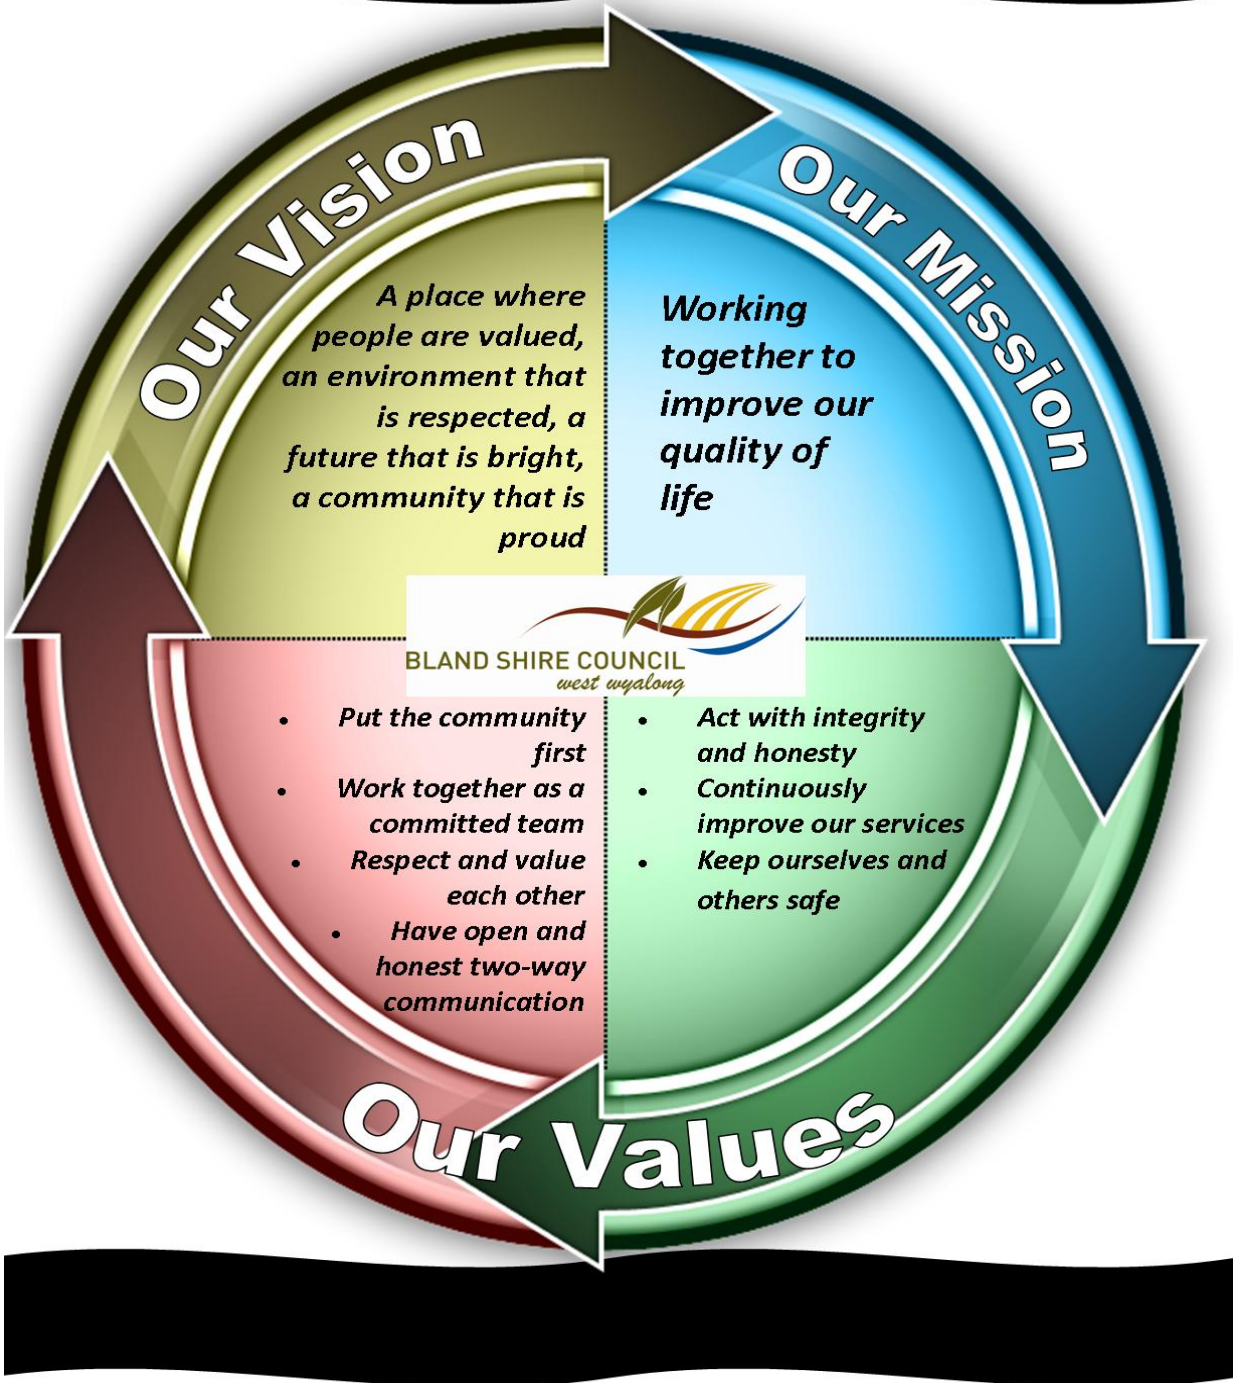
Our Vision

A place where people are valued, an environment that is respected, a future that is bright, a community that is proud

Our Mission

Working together to improve our quality of life

BLAND SHIRE COUNCIL
west wyalong

- Put the community first
- Work together as a committed team
- Respect and value each other
- Have open and honest two-way communication

- Act with integrity and honesty
- Continuously improve our services
- Keep ourselves and others safe

Our Values